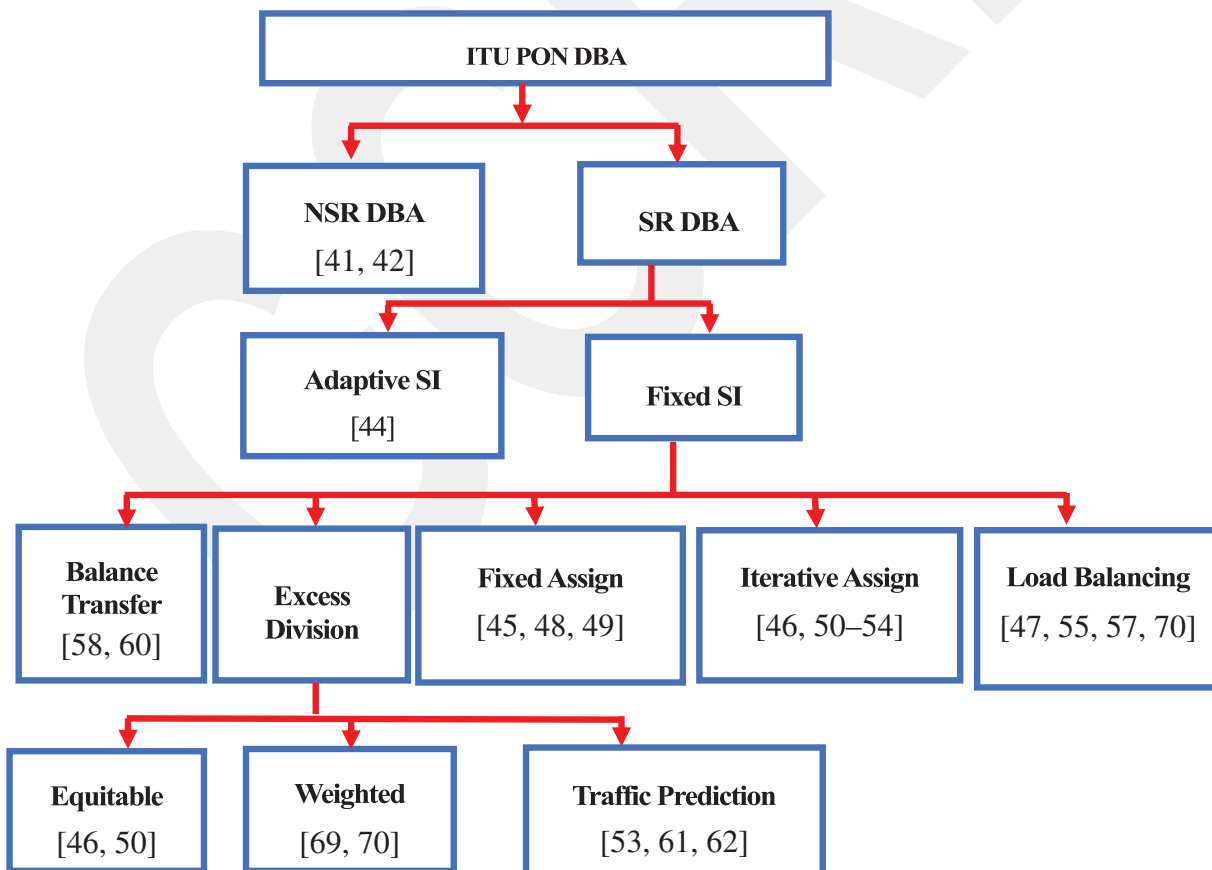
ITU PON DBA

NSR DBA
[41, 42]

SR DBA

Adaptive SI
[44]

Fixed SI

Balance Transfer
[58, 60]

Excess Division

Fixed Assign
[45, 48, 49]

Iterative Assign
[46, 50–54]

Load Balancing
[47, 55, 57, 70]

Equitable
[46, 50]

Weighted
[69, 70]

Traffic Prediction
[53, 61, 62]